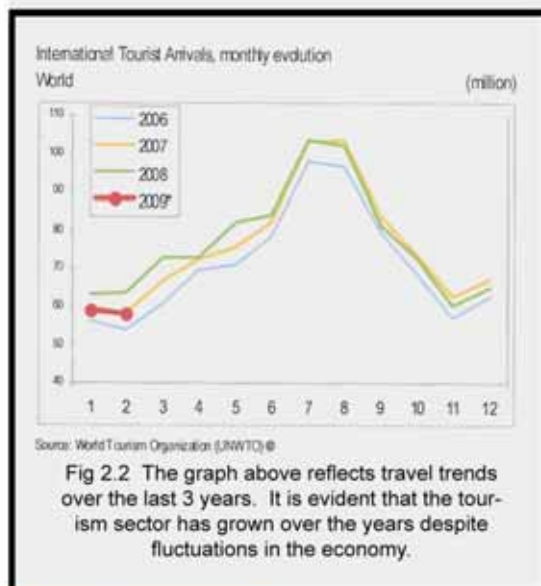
International Tourist Arrivals, monthly evolution
World

(million)

110
100
90
80
70
60
50
40

2006
2007
2008
2009*

1 2 3 4 5 6 7 8 9 10 11 12

Source: World Tourism Organization (UNWTO) ©

Fig 2.2 The graph above reflects travel trends over the last 3 years. It is evident that the tourism sector has grown over the years despite fluctuations in the economy.